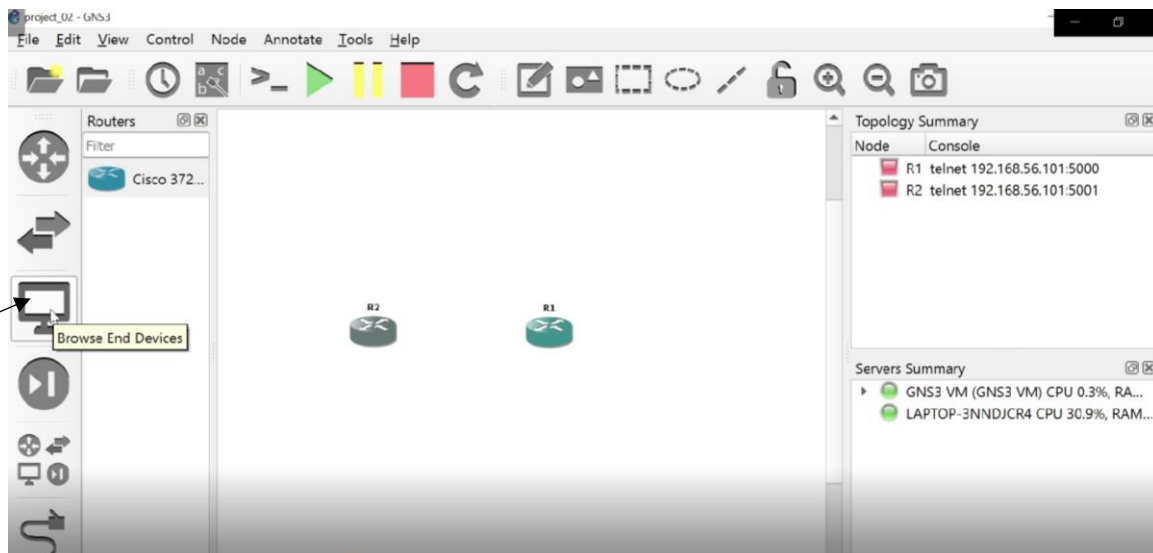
project_02 - GNS3
File Edit View Control Node Annotate Tools Help

Routers
Filter
Cisco 372...

Browse End Devices

R2
R1

Topology Summary
Node Console
R1 telnet 192.168.56.101:5000
R2 telnet 192.168.56.101:5001

Servers Summary
GNS3 VM (GNS3 VM) CPU 0.3%, RA...
LAPTOP-3NNDJCR4 CPU 30.9%, RAM...